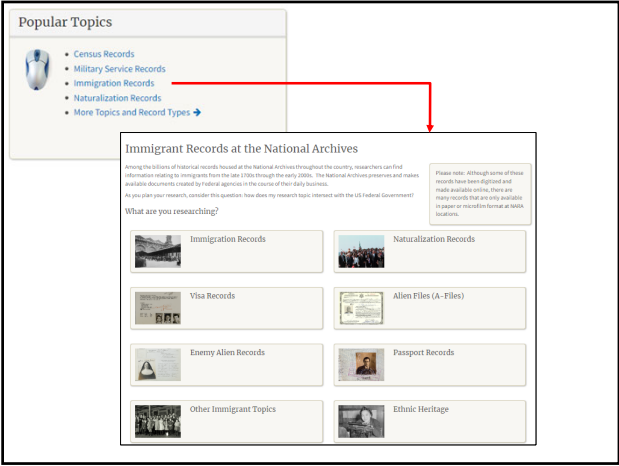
Popular Topics

- Census Records
- Military Service Records
- Immigration Records
- Naturalization Records
- More Topics and Record Types ➔

Immigrant Records at the National Archives

Among the billions of historical records housed at the National Archives throughout the country, researchers can find information relating to immigrants from the late 1700s through the early 2000s. The National Archives preserves and makes available documents created by Federal agencies in the course of their daily business.

As you plan your research, consider this question: how does my research topic intersect with the US Federal Government?

Please note: Although some of these records have been digitized and made available online, there are many records that are only available in paper or microfilm format at NARA locations.

What are you researching?

Immigration Records

Naturalization Records

Visa Records

Alien Files (A-Files)

Enemy Alien Records

Passport Records

Other Immigrant Topics

Ethnic Heritage